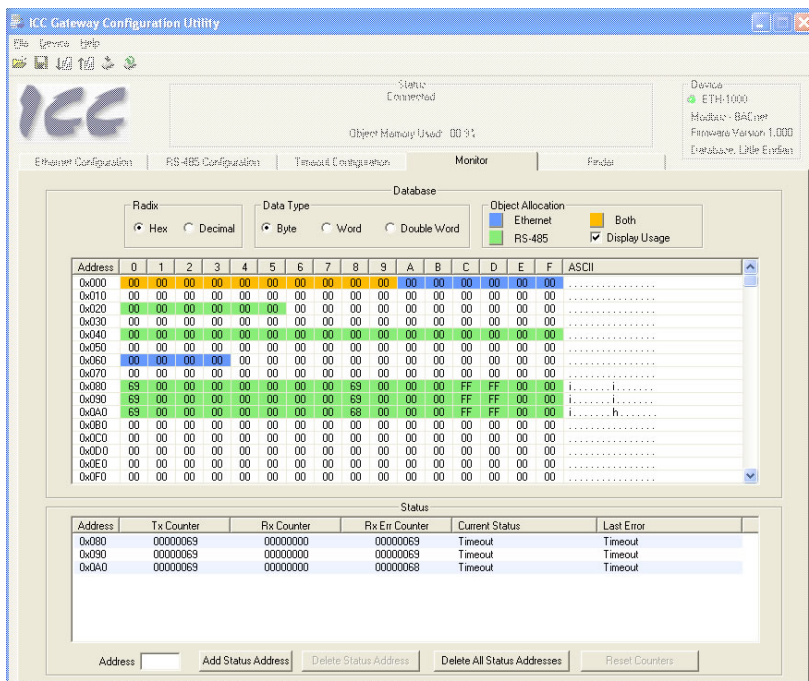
ICC Gateway Configuration Utility

File Device Help

Status
Connected

Object Memory Used: 00.3%

Device
ETH-1000
Modbus - BACnet
Firmware Version 1.000
Database: Little Endian

Ethernet Configuration | RS-485 Configuration | Timeout Configuration | Monitor | Finder

Database

Radix
Hex Decimal

Data Type
Byte Word Double Word

Object Allocation
Ethernet Both
RS-485 Display Usage

| Address | 0 | 1 | 2 | 3 | 4 | 5 | 6 | 7 | 8 | 9 | A | B | C | D | E | F | ASCII |
|---|---|---|---|---|---|---|---|---|---|---|---|---|---|---|---|---|---|
| 0x000 | 00 | 00 | 00 | 00 | 00 | 00 | 00 | 00 | 00 | 00 | 00 | 00 | 00 | 00 | 00 | 00 | ................ |
| 0x010 | 00 | 00 | 00 | 00 | 00 | 00 | 00 | 00 | 00 | 00 | 00 | 00 | 00 | 00 | 00 | 00 | ................ |
| 0x020 | 00 | 00 | 00 | 00 | 00 | 00 | 00 | 00 | 00 | 00 | 00 | 00 | 00 | 00 | 00 | 00 | ................ |
| 0x030 | 00 | 00 | 00 | 00 | 00 | 00 | 00 | 00 | 00 | 00 | 00 | 00 | 00 | 00 | 00 | 00 | ................ |
| 0x040 | 00 | 00 | 00 | 00 | 00 | 00 | 00 | 00 | 00 | 00 | 00 | 00 | 00 | 00 | 00 | 00 | ................ |
| 0x050 | 00 | 00 | 00 | 00 | 00 | 00 | 00 | 00 | 00 | 00 | 00 | 00 | 00 | 00 | 00 | 00 | ................ |
| 0x060 | 00 | 00 | 00 | 00 | 00 | 00 | 00 | 00 | 00 | 00 | 00 | 00 | 00 | 00 | 00 | 00 | ................ |
| 0x070 | 00 | 00 | 00 | 00 | 00 | 00 | 00 | 00 | 00 | 00 | 00 | 00 | 00 | 00 | 00 | 00 | ................ |
| 0x080 | 69 | 00 | 00 | 00 | 00 | 00 | 00 | 00 | 69 | 00 | 00 | 00 | FF | FF | 00 | 00 | i.......i....... |
| 0x090 | 69 | 00 | 00 | 00 | 00 | 00 | 00 | 00 | 69 | 00 | 00 | 00 | FF | FF | 00 | 00 | i.......i....... |
| 0x0A0 | 69 | 00 | 00 | 00 | 00 | 00 | 00 | 00 | 68 | 00 | 00 | 00 | FF | FF | 00 | 00 | i.......h....... |
| 0x0B0 | 00 | 00 | 00 | 00 | 00 | 00 | 00 | 00 | 00 | 00 | 00 | 00 | 00 | 00 | 00 | 00 | ................ |
| 0x0C0 | 00 | 00 | 00 | 00 | 00 | 00 | 00 | 00 | 00 | 00 | 00 | 00 | 00 | 00 | 00 | 00 | ................ |
| 0x0D0 | 00 | 00 | 00 | 00 | 00 | 00 | 00 | 00 | 00 | 00 | 00 | 00 | 00 | 00 | 00 | 00 | ................ |
| 0x0E0 | 00 | 00 | 00 | 00 | 00 | 00 | 00 | 00 | 00 | 00 | 00 | 00 | 00 | 00 | 00 | 00 | ................ |
| 0x0F0 | 00 | 00 | 00 | 00 | 00 | 00 | 00 | 00 | 00 | 00 | 00 | 00 | 00 | 00 | 00 | 00 | ................ |

Status

| Address | Tx Counter | Rx Counter | Rx Err Counter | Current Status | Last Error |
|---|---|---|---|---|---|
| 0x080 | 00000069 | 00000000 | 00000069 | Timeout | Timeout |
| 0x090 | 00000069 | 00000000 | 00000069 | Timeout | Timeout |
| 0x0A0 | 00000069 | 00000000 | 00000068 | Timeout | Timeout |

Address | Add Status Address | Delete Status Address | Delete All Status Addresses | Reset Counters